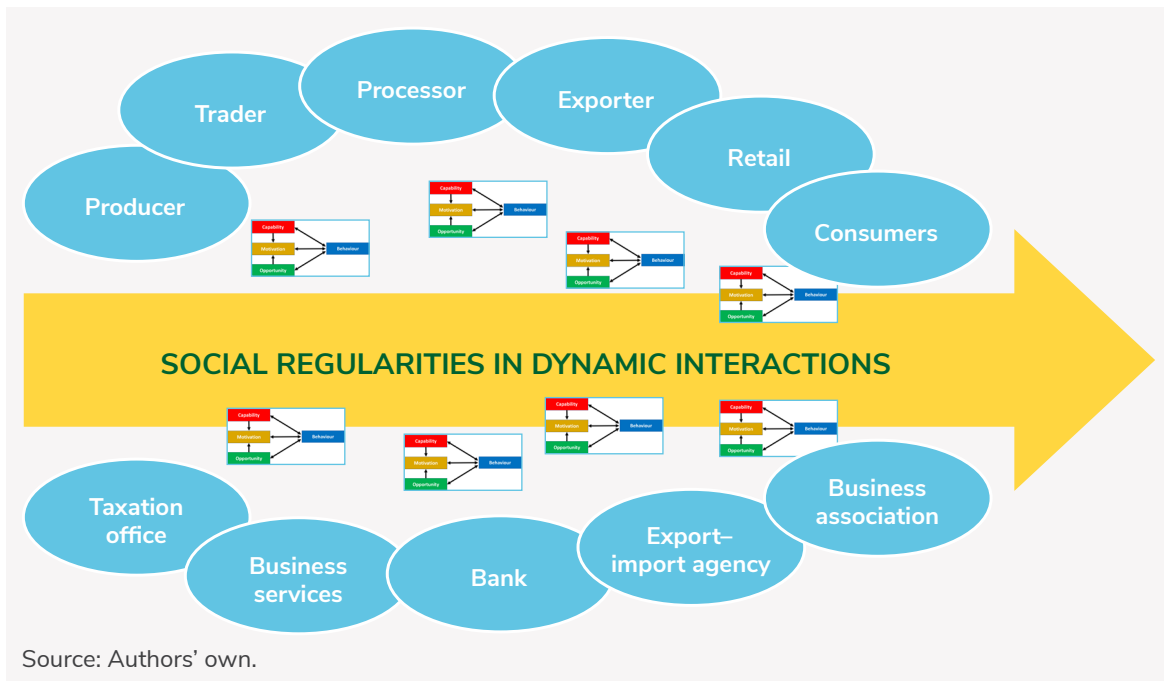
Trader

Processor

Exporter

Retail

Producer

Consumers

Capability
Motivation
Opportunity
Behaviour

Capability
Motivation
Opportunity
Behaviour

Capability
Motivation
Opportunity
Behaviour

Capability
Motivation
Opportunity
Behaviour

SOCIAL REGULARITIES IN DYNAMIC INTERACTIONS

Capability
Motivation
Opportunity
Behaviour

Capability
Motivation
Opportunity
Behaviour

Capability
Motivation
Opportunity
Behaviour

Capability
Motivation
Opportunity
Behaviour

Taxation office

Business services

Bank

Export–import agency

Business association

Source: Authors' own.